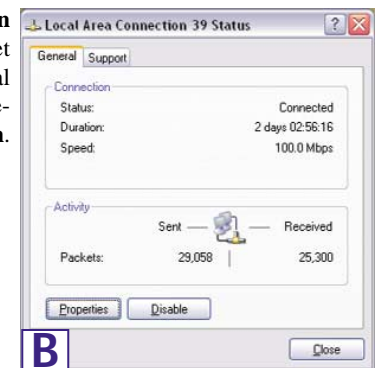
n
et
al
e-
n.

Local Area Connection 39 Status

General Support

Connection
Status: Connected
Duration: 2 days 02:56:16
Speed: 100.0 Mbps

Activity
Sent — — Received
Packets: 29,058 25,300

Properties Disable

B

Close